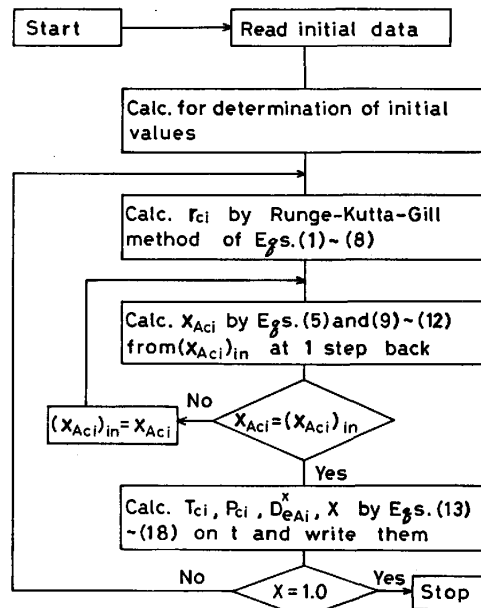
Start

Read initial data

Calc. for determination of initial values

Calc. $r_{ci}$ by Runge-Kutta-Gill method of Eqs. (1) ~ (8)

Calc. $x_{Aci}$ by Eqs. (5) and (9) ~ (12) from $(x_{Aci})_{in}$ at 1 step back

No

$(x_{Aci})_{in} = x_{Aci}$

$x_{Aci} = (x_{Aci})_{in}$

Yes

Calc. $T_{ci}$, $P_{ci}$, $D^{x}_{eAi}$, X by Eqs. (13) ~ (18) on t and write them

No

X = 1.0

Yes

Stop